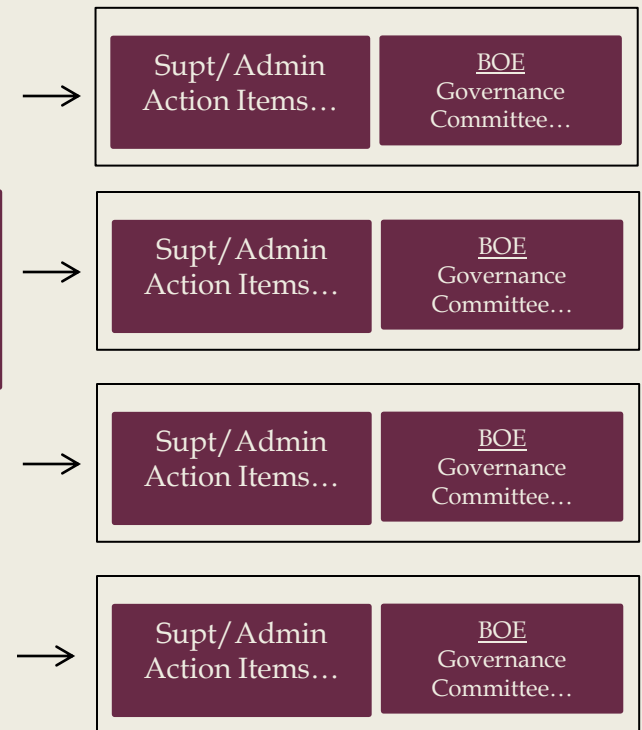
Supt/Admin Action Items…

BOE
Governance Committee…

Supt/Admin Action Items…

BOE
Governance Committee…

Supt/Admin Action Items…

BOE
Governance Committee…

Supt/Admin Action Items…

BOE
Governance Committee…